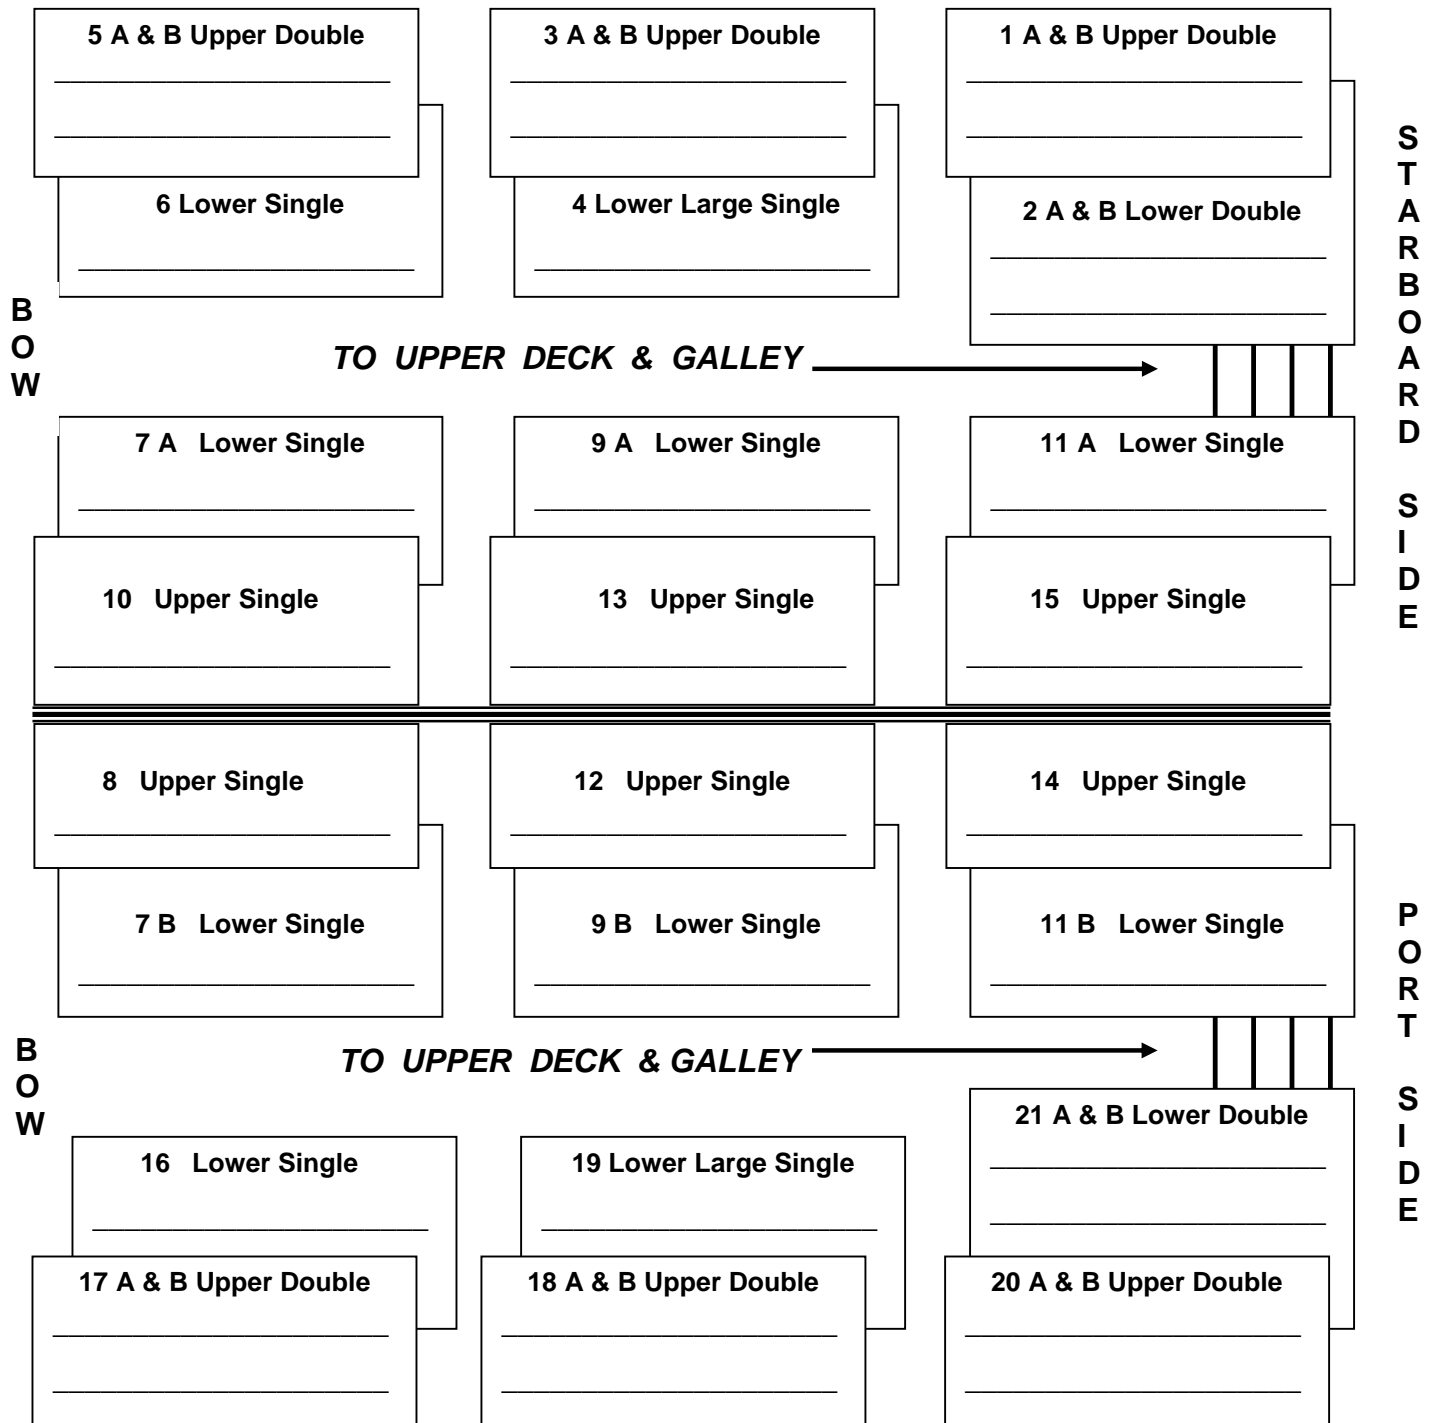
5 A & B Upper Double

6 Lower Single

3 A & B Upper Double

4 Lower Large Single

1 A & B Upper Double

2 A & B Lower Double

S T A R B O A R D S I D E

B O W

TO UPPER DECK & GALLEY

7 A Lower Single

10 Upper Single

9 A Lower Single

13 Upper Single

11 A Lower Single

15 Upper Single

8 Upper Single

7 B Lower Single

12 Upper Single

9 B Lower Single

14 Upper Single

11 B Lower Single

P O R T S I D E

B O W

TO UPPER DECK & GALLEY

21 A & B Lower Double

16 Lower Single

17 A & B Upper Double

19 Lower Large Single

18 A & B Upper Double

20 A & B Upper Double